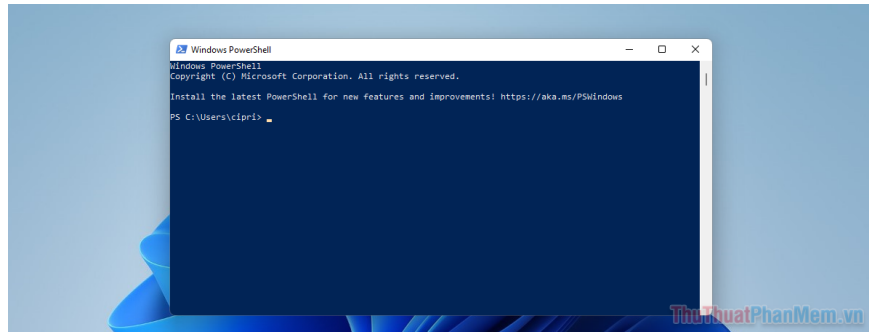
Windows PowerShell

Windows PowerShell
Copyright (C) Microsoft Corporation. All rights reserved.

Install the latest PowerShell for new features and improvements! https://aka.ms/PSWindows

PS C:\Users\cipri>

ThuThuatPhanMem.vn